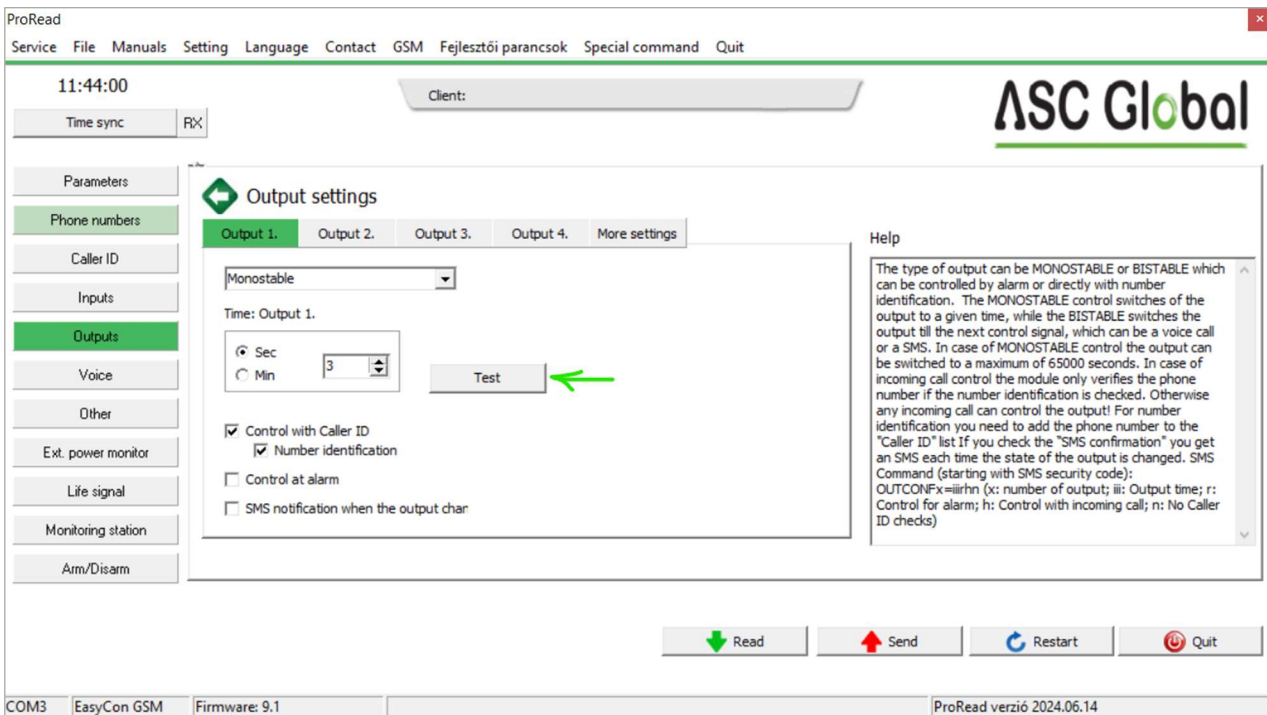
ProRead

Service File Manuals Setting Language Contact GSM Fejlesztői parancsok Special command Quit

11:44:00

Time sync RX

Client:

ASC Global

Parameters
Phone numbers
Caller ID
Inputs
Outputs
Voice
Other
Ext. power monitor
Life signal
Monitoring station
Arm/Disarm

Output settings

Output 1. Output 2. Output 3. Output 4. More settings

Monostable

Time: Output 1.

Sec
Min
3

Test

Control with Caller ID
Number identification
Control at alarm
SMS notification when the output char

Help

The type of output can be MONOSTABLE or BISTABLE which can be controlled by alarm or directly with number identification. The MONOSTABLE control switches of the output to a given time, while the BISTABLE switches the output till the next control signal, which can be a voice call or a SMS. In case of MONOSTABLE control the output can be switched to a maximum of 65000 seconds. In case of incoming call control the module only verifies the phone number if the number identification is checked. Otherwise any incoming call can control the output! For number identification you need to add the phone number to the "Caller ID" list If you check the "SMS confirmation" you get an SMS each time the state of the output is changed. SMS Command (starting with SMS security code): OUTCONFx=iiirhn (x: number of output; iii: Output time; r: Control for alarm; h: Control with incoming call; n: No Caller ID checks)

Read Send Restart Quit

COM3 EasyCon GSM Firmware: 9.1 ProRead verzió 2024.06.14